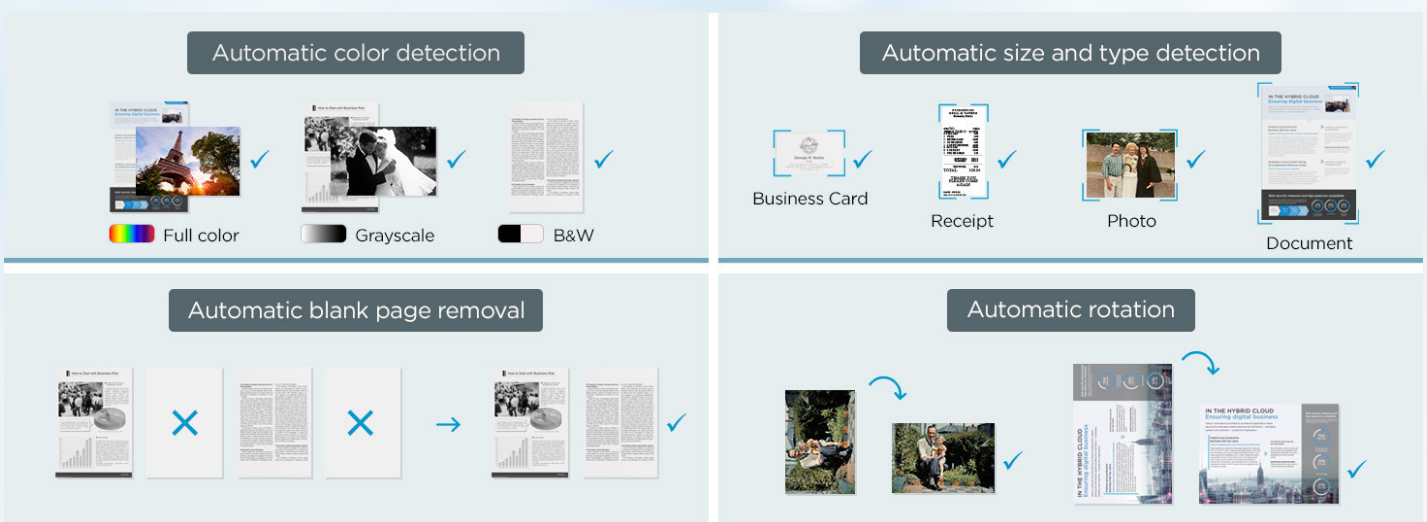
Automatic color detection

IN THE HYBRID CLOUD

How to Deal with Business Risk

Full color

Grayscale

B&W

Automatic size and type detection

Business Card

Receipt

Photo

IN THE HYBRID CLOUD
Ensuring digital business

Document

Automatic blank page removal

How to Deal with Business Risk

How to Deal with Business Risk

Automatic rotation

IN THE HYBRID CLOUD
Ensuring digital business

IN THE HYBRID CLOUD
Ensuring digital business